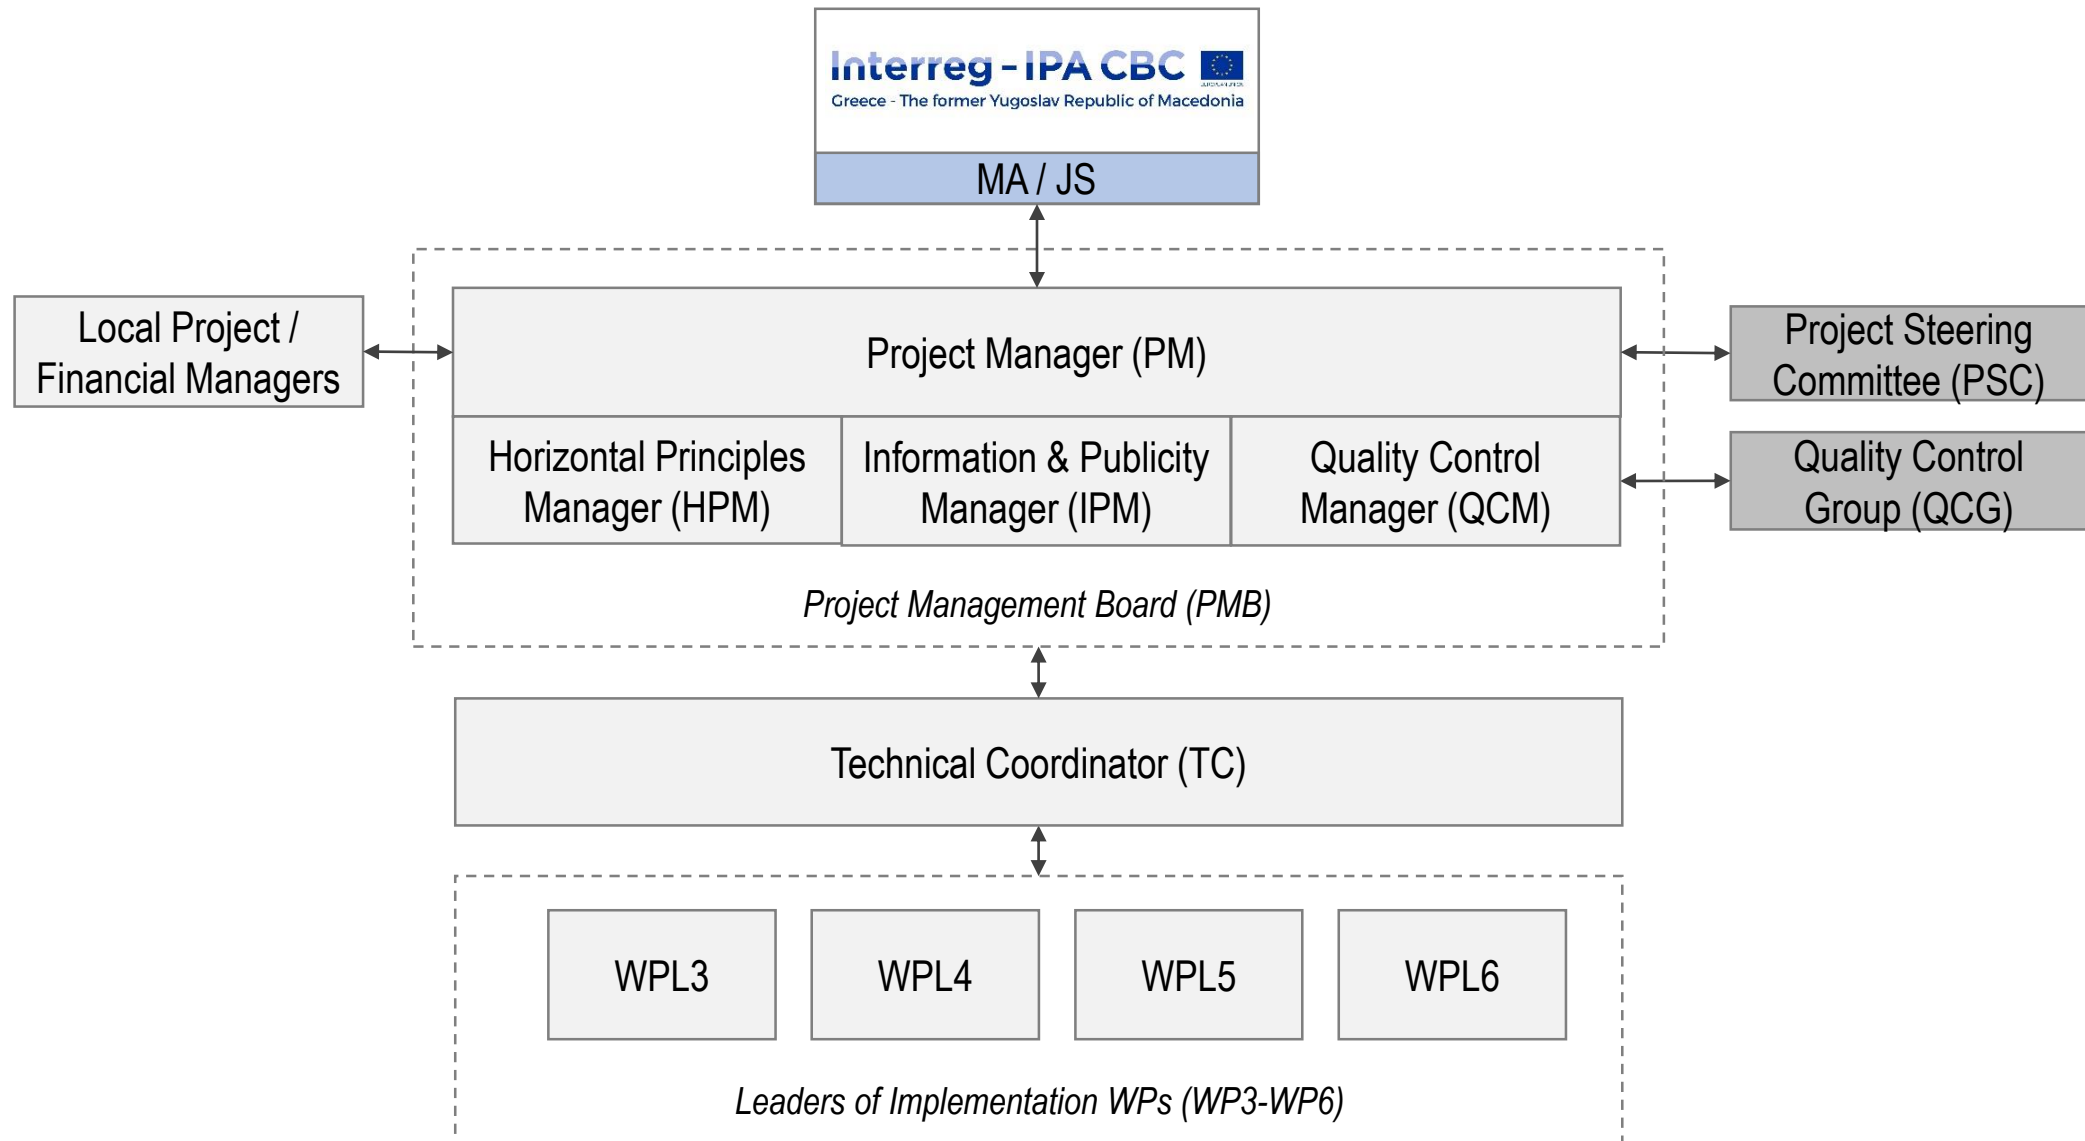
Interreg - IPA CBC
Greece - The former Yugoslav Republic of Macedonia

MA / JS

Local Project / Financial Managers

Project Manager (PM)

Horizontal Principles Manager (HPM)

Information & Publicity Manager (IPM)

Quality Control Manager (QCM)

Project Management Board (PMB)

Project Steering Committee (PSC)

Quality Control Group (QCG)

Technical Coordinator (TC)

WPL3

WPL4

WPL5

WPL6

Leaders of Implementation WPs (WP3-WP6)